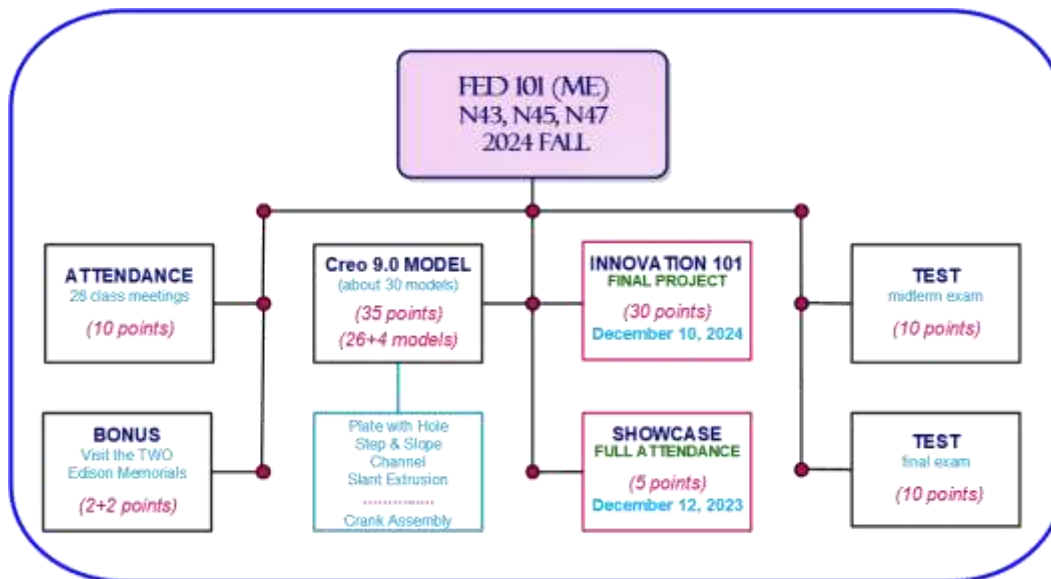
FED 101 (ME)
N43, N45, N47
2024 FALL

ATTENDANCE
28 class meetings
(10 points)

BONUS
Visit the TWO Edison Memorials
(2+2 points)

Creo 9.0 MODEL
(about 30 models)
(35 points)
(26+4 models)

Plate with Hole
Step & Slope
Channel
Slant Extrusion
..............
Crank Assembly

INNOVATION 101
FINAL PROJECT
(30 points)
December 10, 2024

SHOWCASE
FULL ATTENDANCE
(5 points)
December 12, 2023

TEST
midterm exam
(10 points)

TEST
final exam
(10 points)